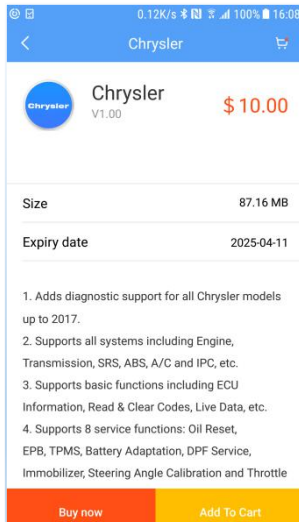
0.12K/s 100% 16:08

Chrysler

Chrysler

Chrysler
V1.00

$ 10.00

Size 87.16 MB

Expiry date 2025-04-11

1. Adds diagnostic support for all Chrysler models up to 2017.
2. Supports all systems including Engine, Transmission, SRS, ABS, A/C and IPC, etc.
3. Supports basic functions including ECU Information, Read & Clear Codes, Live Data, etc.
4. Supports 8 service functions: Oil Reset, EPB, TPMS, Battery Adaptation, DPF Service, Immobilizer, Steering Angle Calibration and Throttle

Buy now

Add To Cart